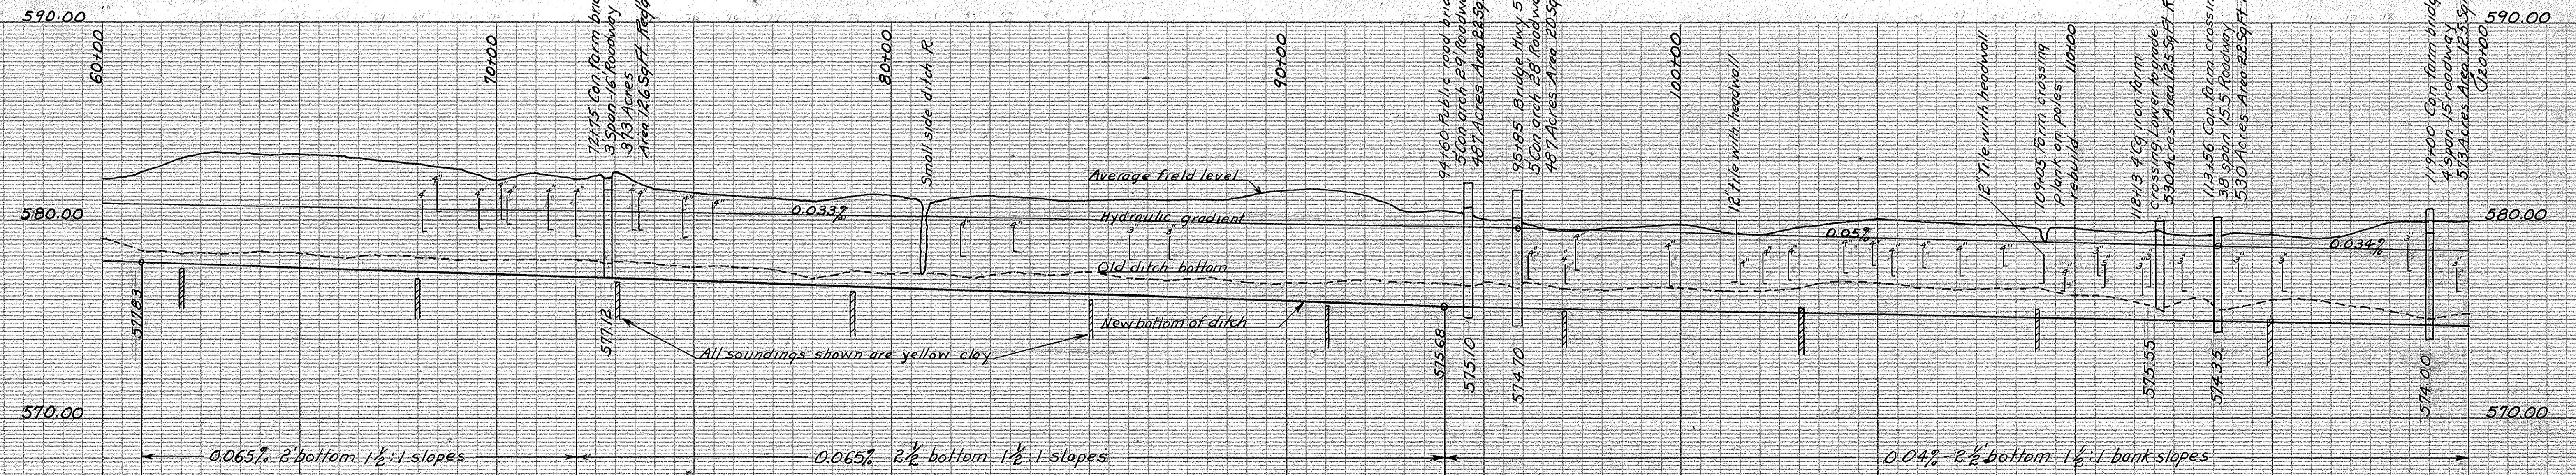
590.00

590.00

60+00

70+00

72+15 Con. farm brid
3 Span 16' Roadway
3713 Acres
Area 126 Sq.Ft. Req

80+00

Small side ditch R

90+00

94+60 Public road brid
5 Con. arch 29' Roadwa
487 Acres Area 22 Sq

95+95 Bridge Hwy 5
5 Con. arch 28' Roadwa
487 Acres Area 20 Sq

100+00

12" tile with headwall

12" Tile with headwall

109+05 Farm crossing
Plank on poles
rebuild

110+00

110+13 4 Cg. Iron farm
crossing Lower to grade
530 Acres Area 125 Sq.Ft. R

113+56 Con. farm crossin
38 Span 15.5 Roadway
530 Acres Area 122 Sq.Ft.

119+00 Con. farm bridg
4 Span 15' roadway
573 Acres Area 125 Sq

120+00

Average field level

Hydraulic gradient

0.033%

0.05%

0.034%

Old ditch bottom

New bottom of ditch

All soundings shown are yellow clay

580.00

580.00

577.83

577.12

575.68

575.10

574.70

575.55

574.35

574.00

570.00

570.00

0.065% 2' bottom $1\frac{1}{2}$:1 slopes

0.065% $2\frac{1}{2}$ bottom $1\frac{1}{2}$:1 slopes

0.04% $2\frac{1}{2}$ bottom $1\frac{1}{2}$:1 bank slopes